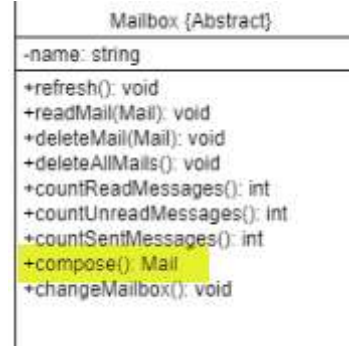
Mailbox {Abstract}

-name: string

+refresh(): void
+readMail(Mail): void
+deleteMail(Mail): void
+deleteAllMails(): void
+countReadMessages(): int
+countUnreadMessages(): int
+countSentMessages(): int
+compose(): Mail
+changeMailbox(): void